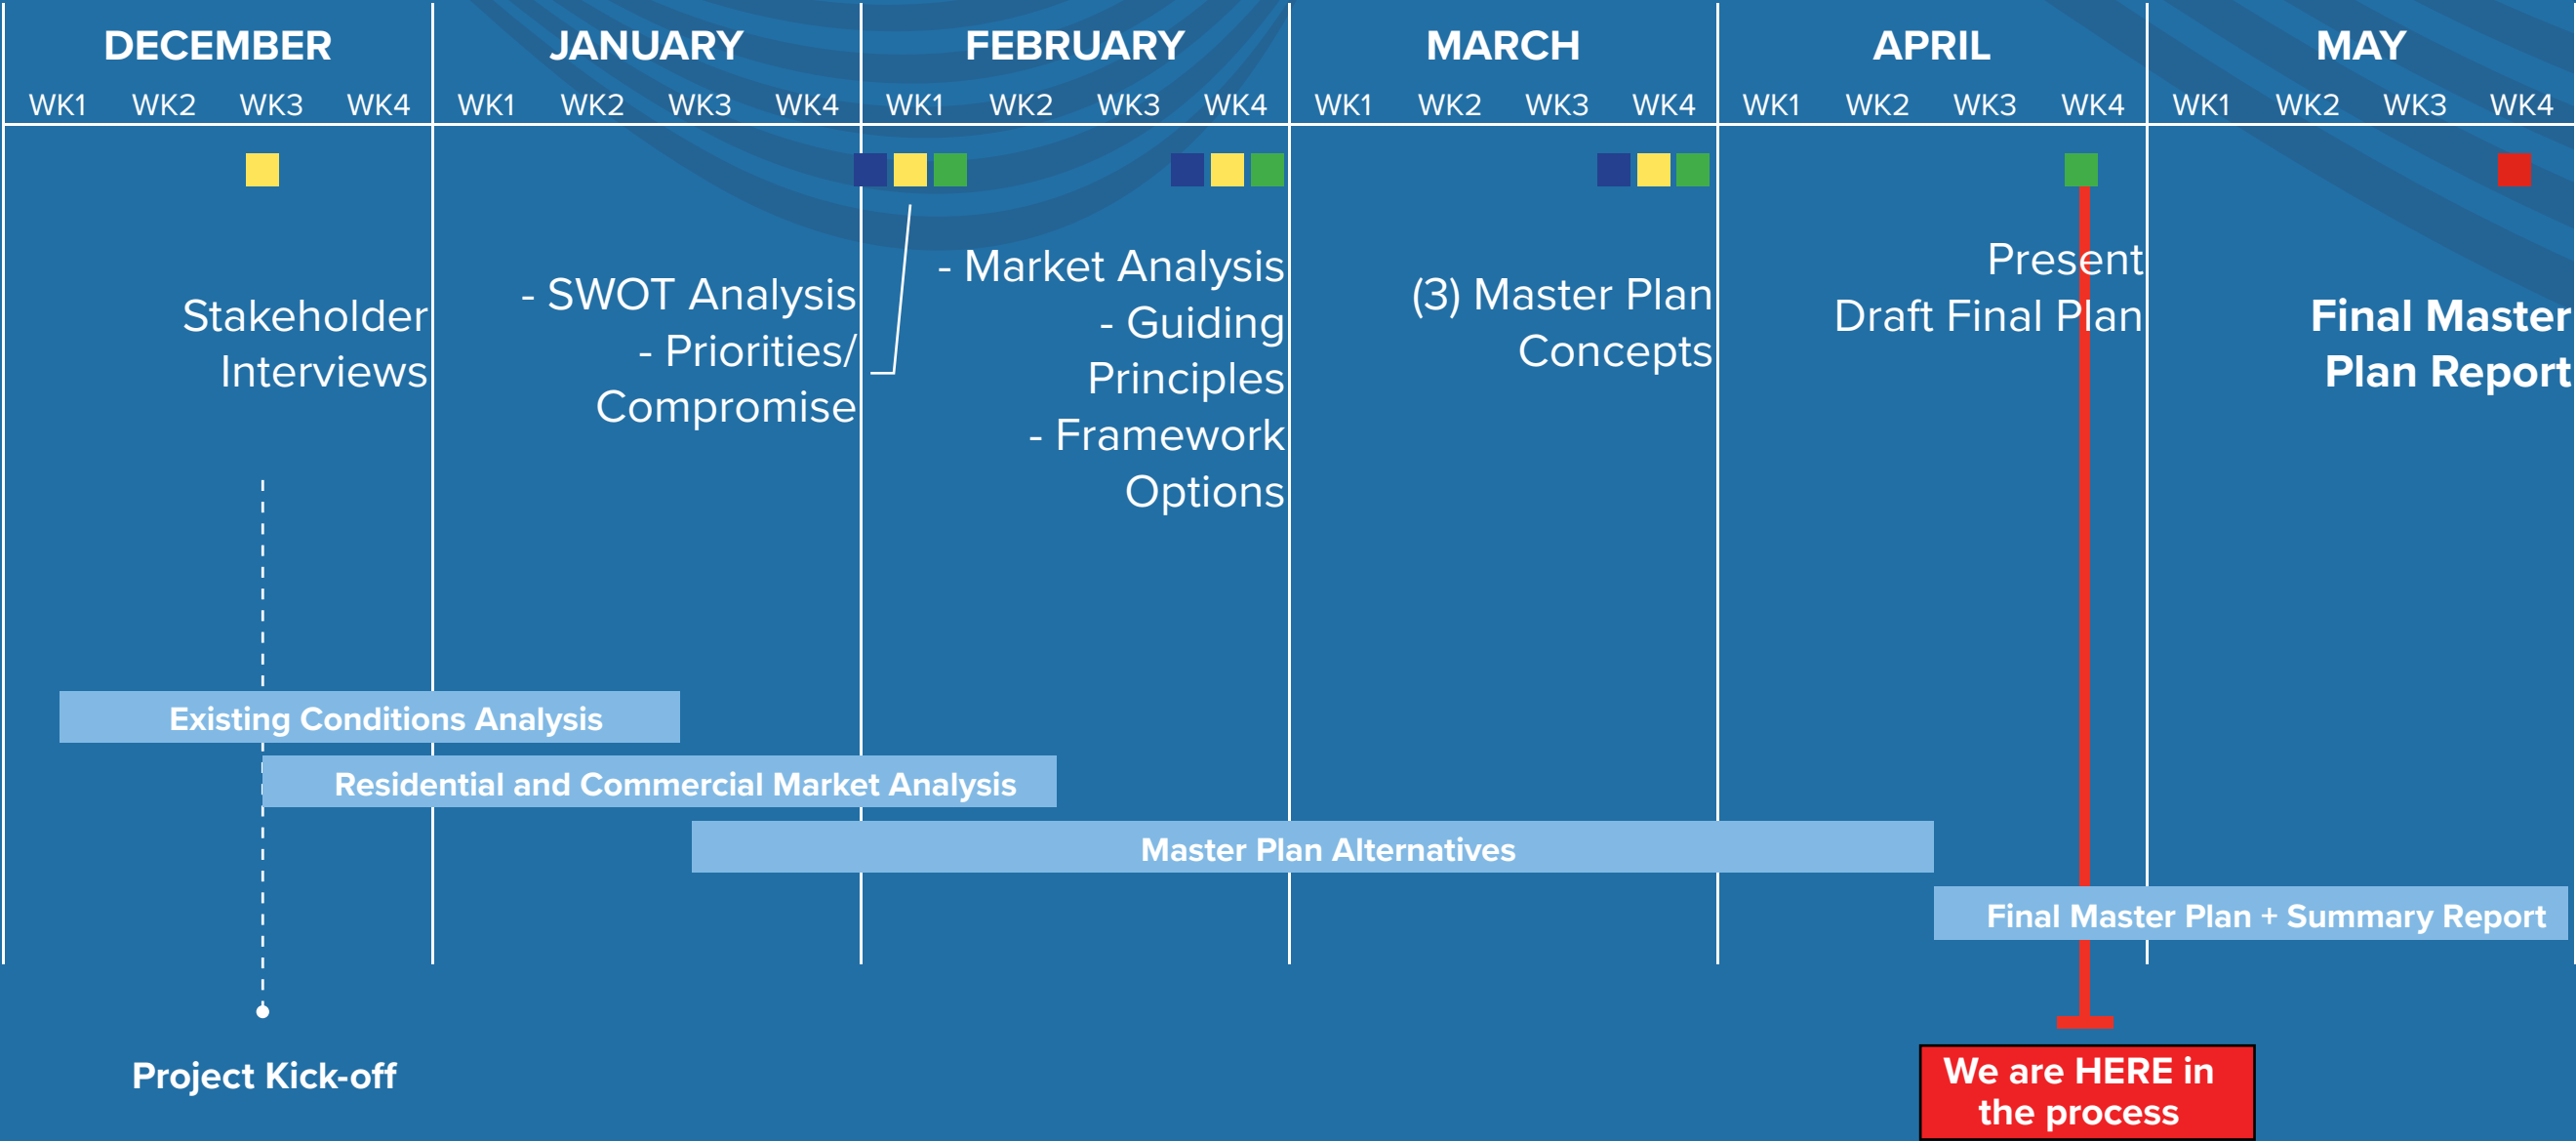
DECEMBER
WK1 WK2 WK3 WK4

JANUARY
WK1 WK2 WK3 WK4

FEBRUARY
WK1 WK2 WK3 WK4

MARCH
WK1 WK2 WK3 WK4

APRIL
WK1 WK2 WK3 WK4

MAY
WK1 WK2 WK3 WK4

Stakeholder Interviews

- SWOT Analysis
- Priorities/ Compromise

- Market Analysis
- Guiding Principles
- Framework Options

(3) Master Plan Concepts

Present Draft Final Plan

Final Master Plan Report

Existing Conditions Analysis

Residential and Commercial Market Analysis

Master Plan Alternatives

Final Master Plan + Summary Report

Project Kick-off

We are HERE in the process